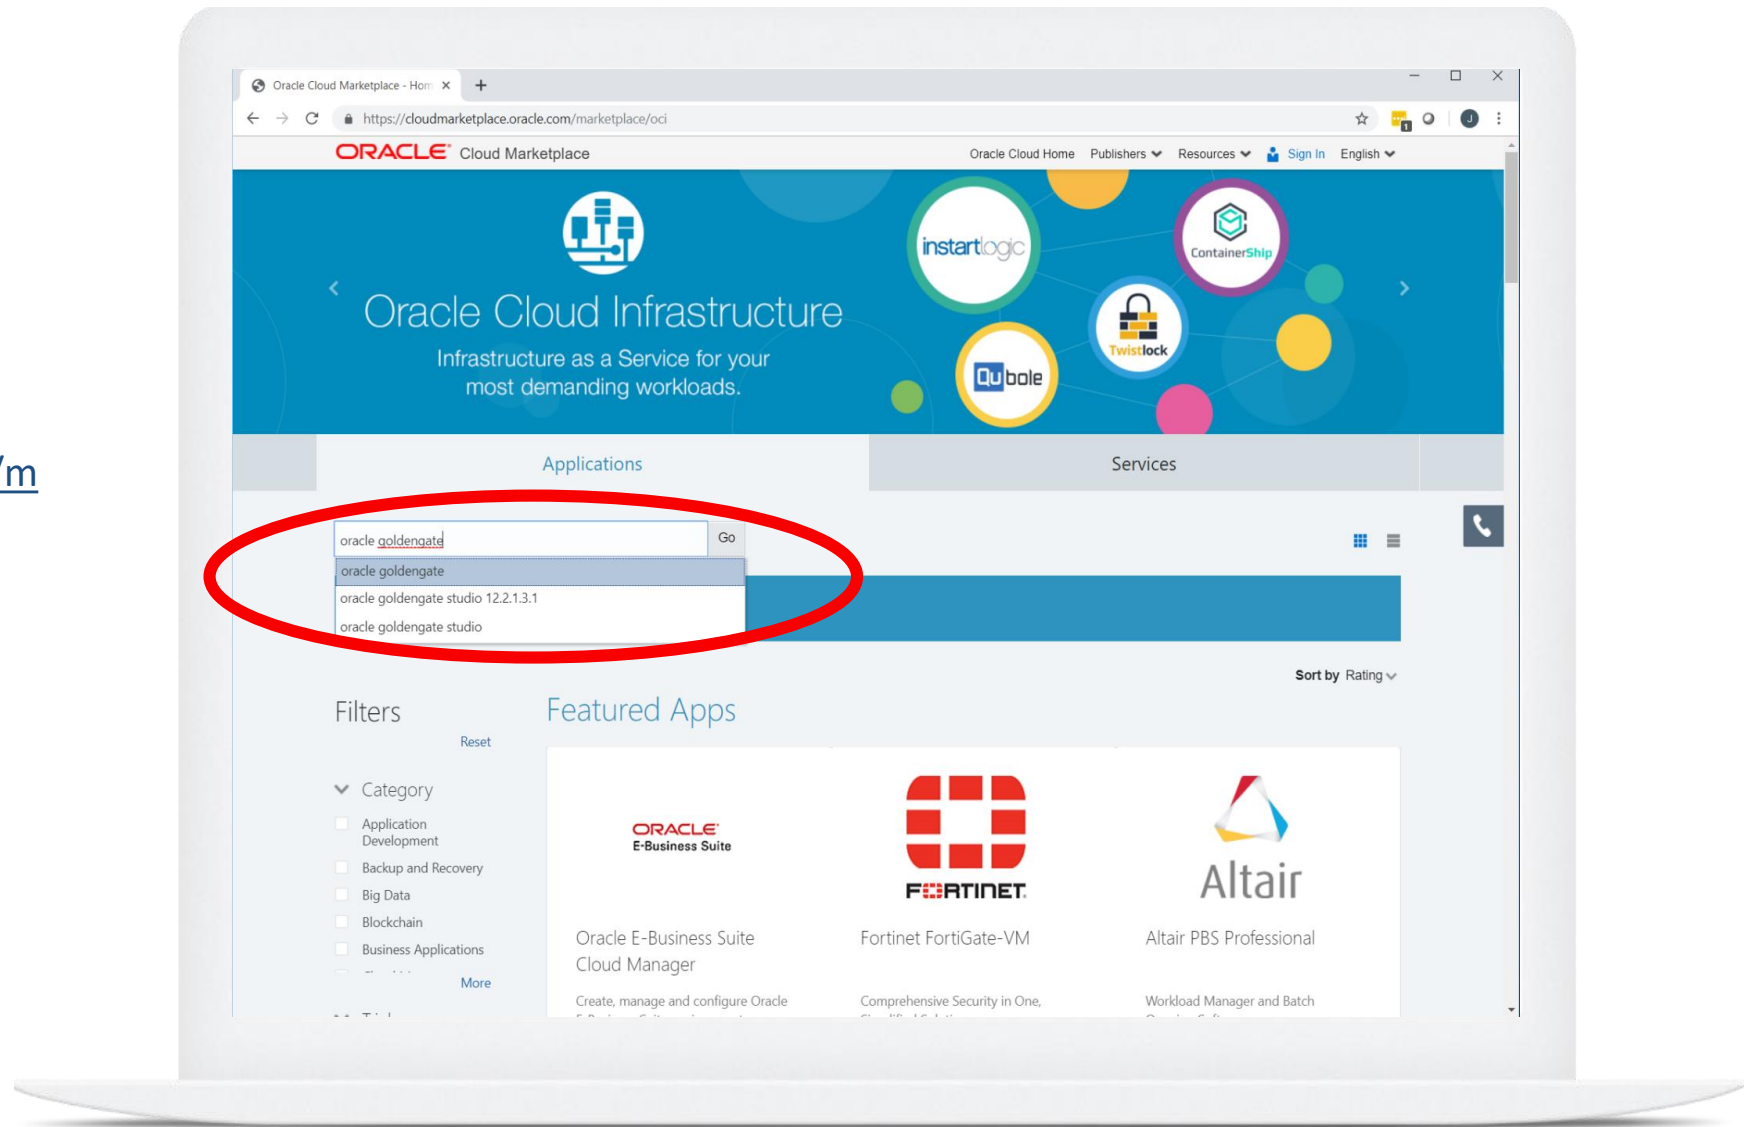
/m

Oracle Cloud Marketplace - Hom ×
+
https://cloudmarketplace.oracle.com/marketplace/oci

ORACLE Cloud Marketplace
Oracle Cloud Home Publishers Resources Sign In English

Oracle Cloud Infrastructure
Infrastructure as a Service for your most demanding workloads.

instartlogic
ContainerShip
Twistlock
Qubole

Applications
Services

oracle goldengate
Go
oracle goldengate
oracle goldengate studio 12.2.1.3.1
oracle goldengate studio

Sort by Rating

Filters
Reset

Category
Application Development
Backup and Recovery
Big Data
Blockchain
Business Applications
More

Featured Apps

ORACLE E-Business Suite
Oracle E-Business Suite Cloud Manager
Create, manage and configure Oracle

FORTINET
Fortinet FortiGate-VM
Comprehensive Security in One,

Altair
Altair PBS Professional
Workload Manager and Batch